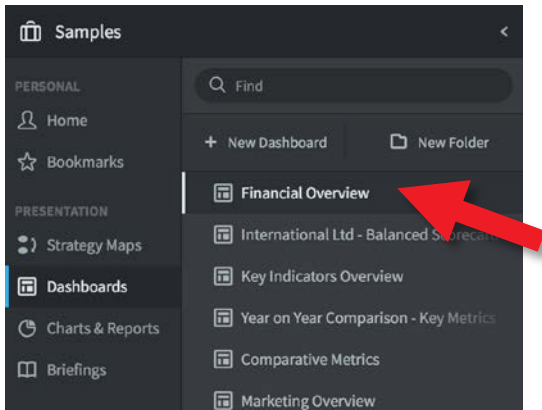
Samples

PERSONAL

Home

Bookmarks

PRESENTATION

Strategy Maps

Dashboards

Charts & Reports

Briefings

Find

+ New Dashboard

New Folder

Financial Overview

International Ltd - Balanced S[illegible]

Key Indicators Overview

Year on Year Comparison - Key Metrics

Comparative Metrics

Marketing Overview